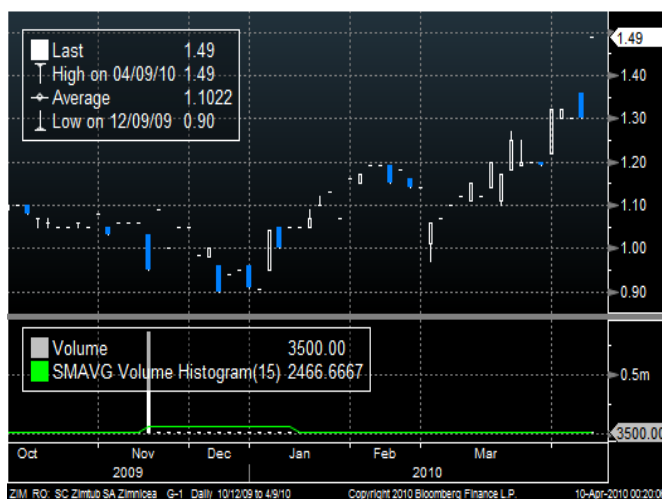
Last 1.49
High on 04/09/10 1.49
Average 1.1022
Low on 12/09/09 0.90

1.49
1.40
1.30
1.20
1.10
1.00
0.90

Volume 3500.00
SMAVG Volume Histogram(15) 2466.6667

0.5m
3500.00

Oct
Nov
Dec
Jan
Feb
Mar
2009
2010

ZIM RO: SC Zimtub SA Zimnicea G-1 Daily 10/12/09 to 4/9/10
Copyright 2010 Bloomberg Finance L.P.
10-Apr-2010 00:20:0